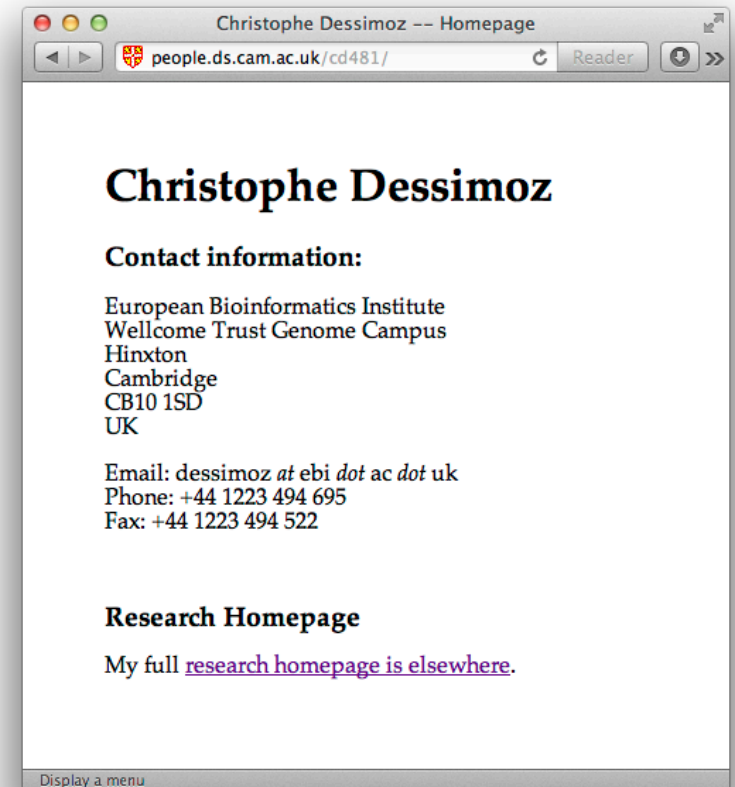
Christophe Dessimoz -- Homepage

people.ds.cam.ac.uk/cd481/

Reader

# Christophe Dessimoz

## Contact information:

European Bioinformatics Institute
Wellcome Trust Genome Campus
Hinxton
Cambridge
CB10 1SD
UK

Email: dessimoz *at* ebi *dot* ac *dot* uk
Phone: +44 1223 494 695
Fax: +44 1223 494 522

## Research Homepage

My full research homepage is elsewhere.

Display a menu